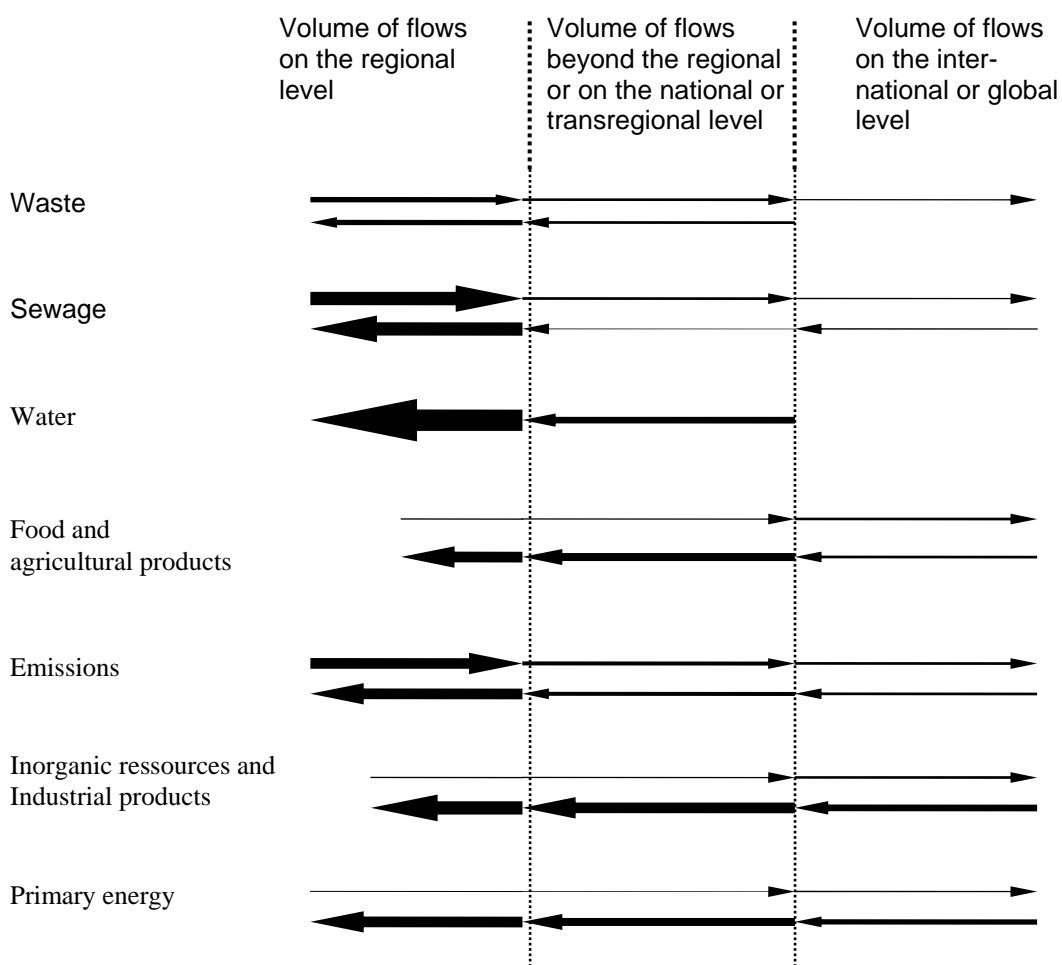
Volume of flows on the regional level

Volume of flows beyond the regional or on the national or transregional level

Volume of flows on the international or global level

Waste

Sewage

Water

Food and agricultural products

Emissions

Inorganic ressources and Industrial products

Primary energy